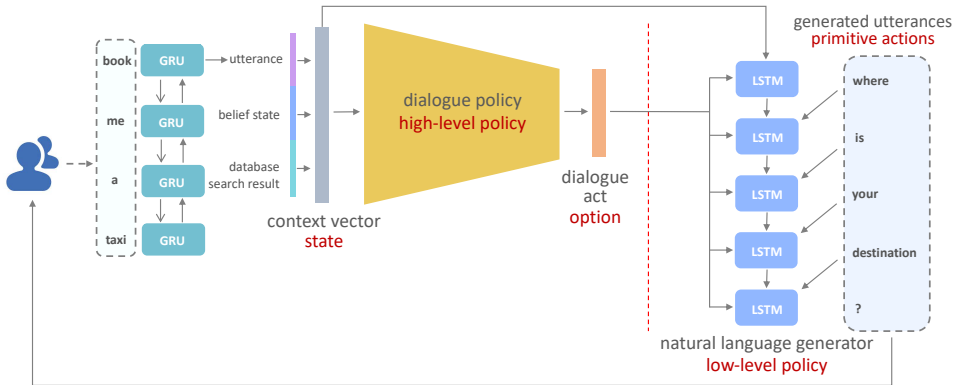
book
me
a
taxi

GRU
GRU
GRU
GRU

utterance
belief state
database search result

context vector
state

dialogue policy
high-level policy

dialogue act
option

generated utterances
primitive actions

LSTM
LSTM
LSTM
LSTM
LSTM

where
is
your
destination
?

natural language generator
low-level policy